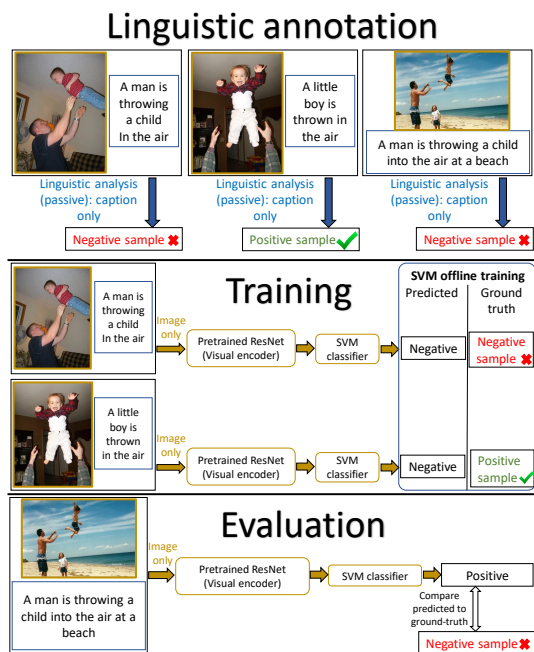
Linguistic annotation

A man is throwing a child In the air

A little boy is thrown in the air

A man is throwing a child into the air at a beach

Linguistic analysis (passive): caption only

Linguistic analysis (passive): caption only

Linguistic analysis (passive): caption only

Negative sample ✖

Positive sample ✔

Negative sample ✖

Training

SVM offline training

Predicted

Ground truth

A man is throwing a child In the air

Image only

Pretrained ResNet (Visual encoder)

SVM classifier

Negative

Negative sample ✖

A little boy is thrown in the air

Image only

Pretrained ResNet (Visual encoder)

SVM classifier

Negative

Positive sample ✔

Evaluation

A man is throwing a child into the air at a beach

Image only

Pretrained ResNet (Visual encoder)

SVM classifier

Positive

Compare predicted to ground-truth

Negative sample ✖